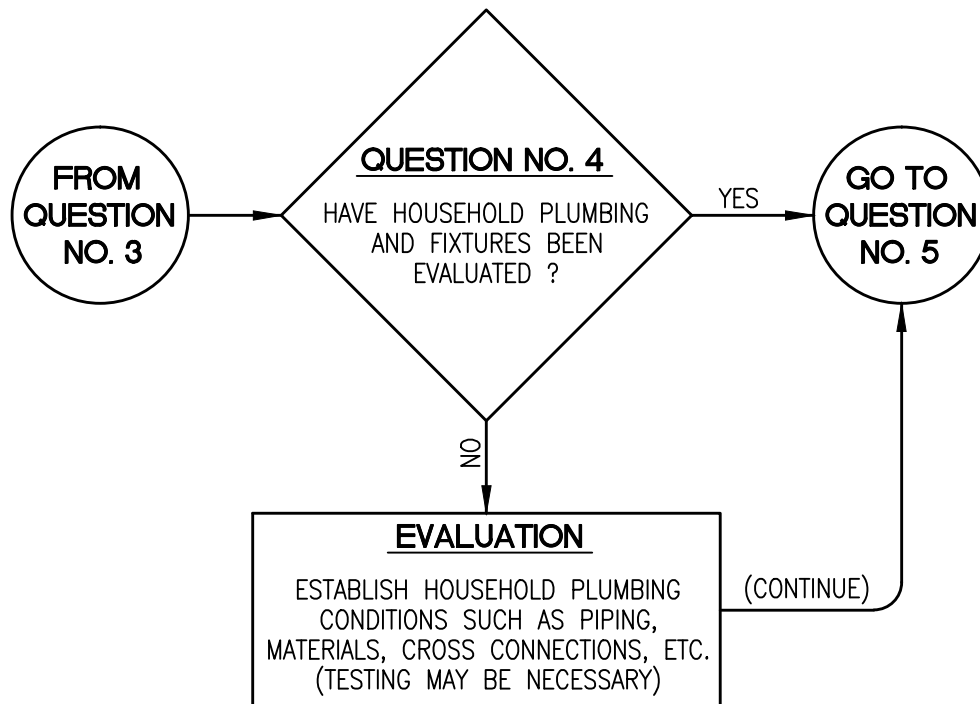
FROM QUESTION NO. 3

QUESTION NO. 4

HAVE HOUSEHOLD PLUMBING AND FIXTURES BEEN EVALUATED ?

YES

GO TO QUESTION NO. 5

NO

EVALUATION

ESTABLISH HOUSEHOLD PLUMBING CONDITIONS SUCH AS PIPING, MATERIALS, CROSS CONNECTIONS, ETC. (TESTING MAY BE NECESSARY)

(CONTINUE)